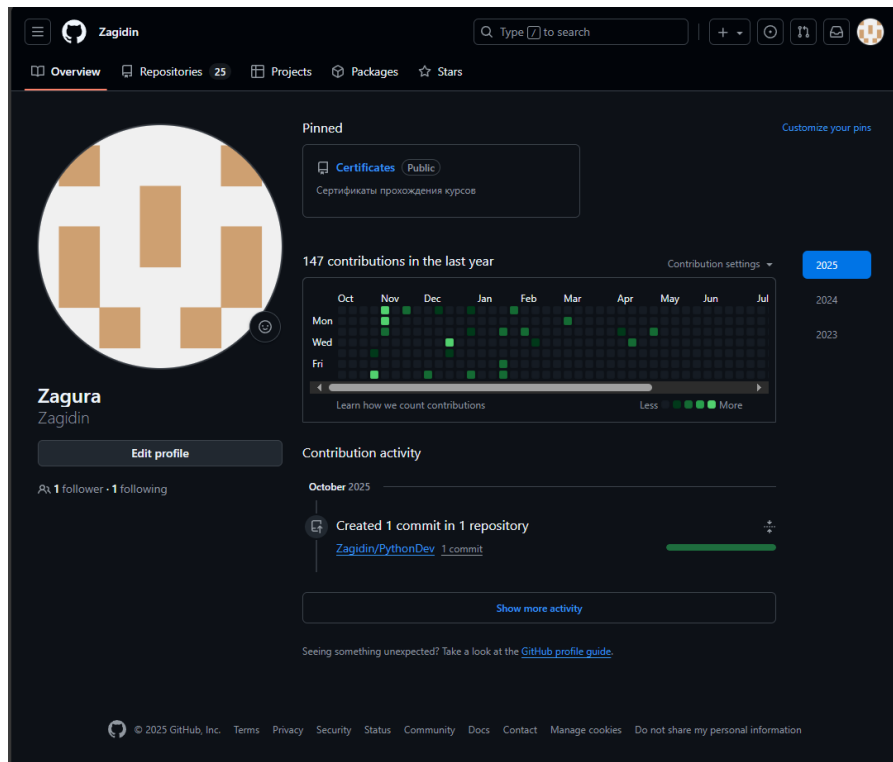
Zagidin

Type / to search

Overview Repositories 25 Projects Packages Stars

Zagura
Zagidin

Edit profile

1 follower · 1 following

Pinned

Customize your pins

Certificates Public
Сертификаты прохождения курсов

147 contributions in the last year

Contribution settings

Oct Nov Dec Jan Feb Mar Apr May Jun Jul
Mon
Wed
Fri

Learn how we count contributions

Less More

2025
2024
2023

Contribution activity

October 2025

Created 1 commit in 1 repository

Zagidin/PythonDev 1 commit

Show more activity

Seeing something unexpected? Take a look at the GitHub profile guide.

© 2025 GitHub, Inc. Terms Privacy Security Status Community Docs Contact Manage cookies Do not share my personal information